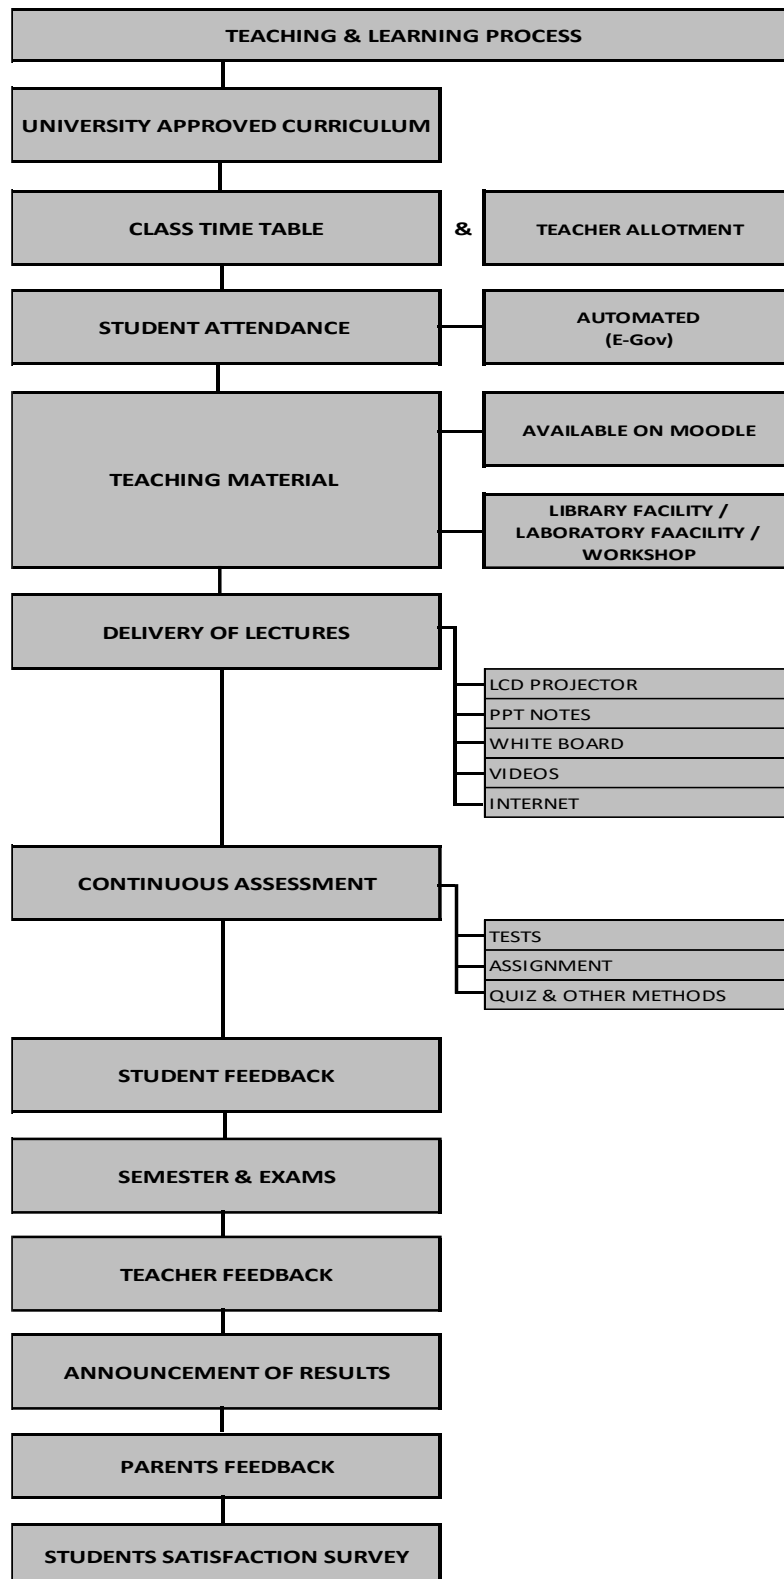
TEACHING & LEARNING PROCESS

UNIVERSITY APPROVED CURRICULUM

CLASS TIME TABLE

&

TEACHER ALLOTMENT

STUDENT ATTENDANCE

AUTOMATED
(E-Gov)

TEACHING MATERIAL

AVAILABLE ON MOODLE

LIBRARY FACILITY / LABORATORY FAACILITY / WORKSHOP

DELIVERY OF LECTURES

LCD PROJECTOR
PPT NOTES
WHITE BOARD
VIDEOS
INTERNET

CONTINUOUS ASSESSMENT

TESTS
ASSIGNMENT
QUIZ & OTHER METHODS

STUDENT FEEDBACK

SEMESTER & EXAMS

TEACHER FEEDBACK

ANNOUNCEMENT OF RESULTS

PARENTS FEEDBACK

STUDENTS SATISFACTION SURVEY